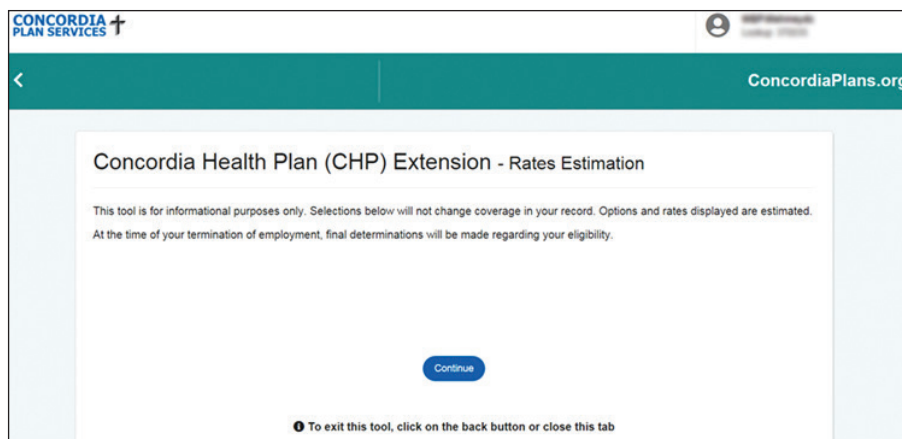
CONCORDIA PLAN SERVICES

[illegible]
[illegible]

ConcordiaPlans.or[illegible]

Concordia Health Plan (CHP) Extension - Rates Estimation

This tool is for informational purposes only. Selections below will not change coverage in your record. Options and rates displayed are estimated.

At the time of your termination of employment, final determinations will be made regarding your eligibility.

Continue

To exit this tool, click on the back button or close this tab